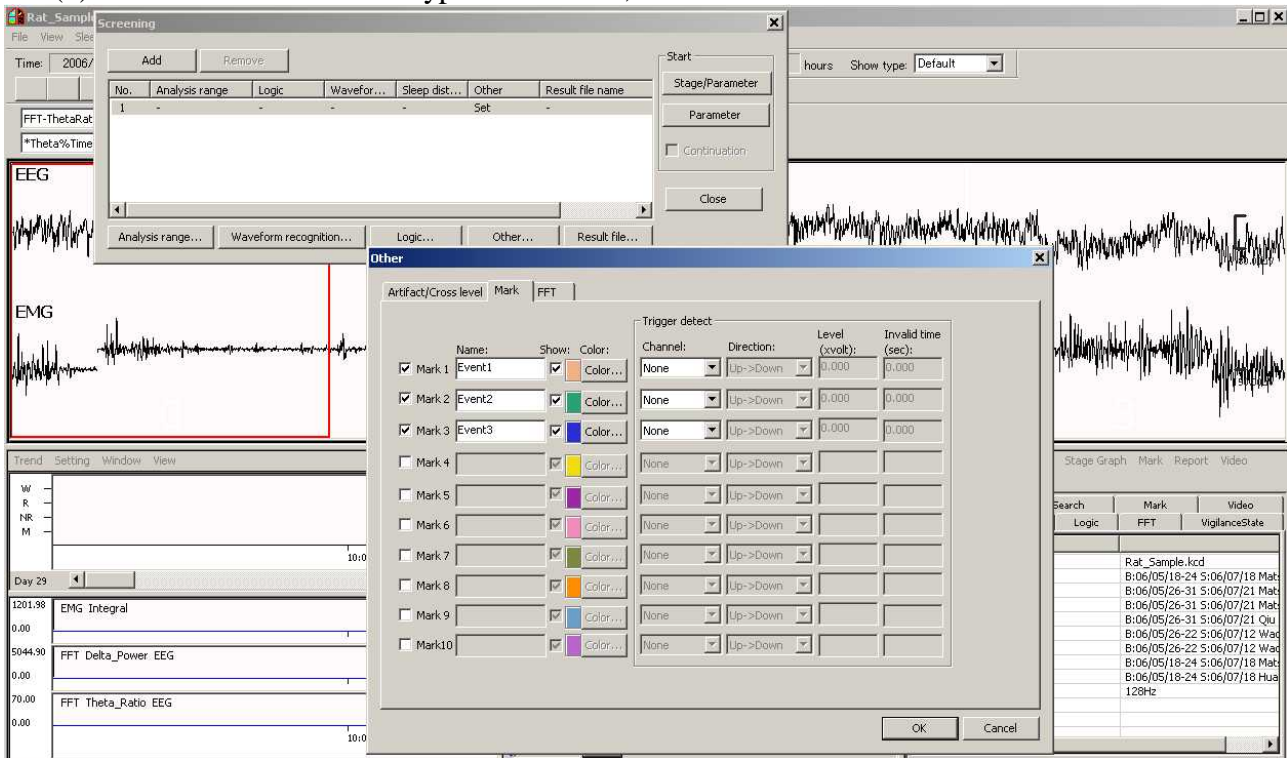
Rat_Sample
File View Slee
Time: 2006/
FFT-ThetaRat
*Theta%Time
EEG
EMG

Screening
Add Remove
| No. | Analysis range | Logic | Wavefor... | Sleep dist... | Other | Result file name |
|---|---|---|---|---|---|---|
| 1 | - | - | - | - | Set | - |
Analysis range... Waveform recognition... Logic... Other... Result file...
Start
Stage/Parameter
Parameter
Continuation
Close

hours Show type: Default

Other
Artifact/Cross level Mark FFT
Trigger detect
| | Name: | Show: | Color: | Channel: | Direction: | Level (xvolt): | Invalid time (sec): |
|---|---|---|---|---|---|---|---|
| Mark 1 | Event1 | | Color... | None | Up->Down | 0.000 | 0.000 |
| Mark 2 | Event2 | | Color... | None | Up->Down | 0.000 | 0.000 |
| Mark 3 | Event3 | | Color... | None | Up->Down | 0.000 | 0.000 |
| Mark 4 | | | Color... | None | Up->Down | | |
| Mark 5 | | | Color... | None | Up->Down | | |
| Mark 6 | | | Color... | None | Up->Down | | |
| Mark 7 | | | Color... | None | Up->Down | | |
| Mark 8 | | | Color... | None | Up->Down | | |
| Mark 9 | | | Color... | None | Up->Down | | |
| Mark10 | | | Color... | None | Up->Down | | |
OK Cancel

Trend Setting Window View
W
R
NR
M
10:0
Day 29
1201.98 EMG Integral
0.00
5044.90 FFT Delta_Power EEG
0.00
70.00 FFT Theta_Ratio EEG
0.00
10:0

Stage Graph Mark Report Video
Search Mark Video
Logic FFT VigilanceState
Rat_Sample.kcd
B:06/05/18-24 S:06/07/18 Mat
B:06/05/26-31 S:06/07/21 Mat
B:06/05/26-31 S:06/07/21 Mat
B:06/05/26-31 S:06/07/21 Qiu
B:06/05/26-22 S:06/07/12 Wad
B:06/05/26-22 S:06/07/12 Wad
B:06/05/18-24 S:06/07/18 Mat
B:06/05/18-24 S:06/07/18 Hua
128Hz